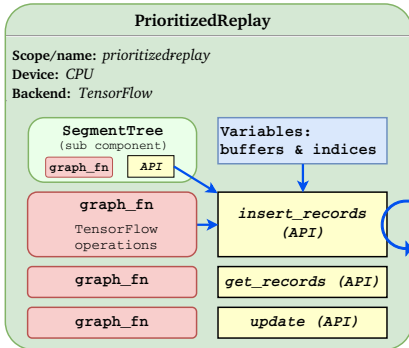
PrioritizedReplay

Scope/name: *prioritizedreplay*
Device: *CPU*
Backend: *TensorFlow*

SegmentTree
(sub component)
graph_fn
API

Variables:
buffers & indices

graph_fn
TensorFlow operations

insert_records
(API)

graph_fn

get_records (API)

graph_fn

update (API)